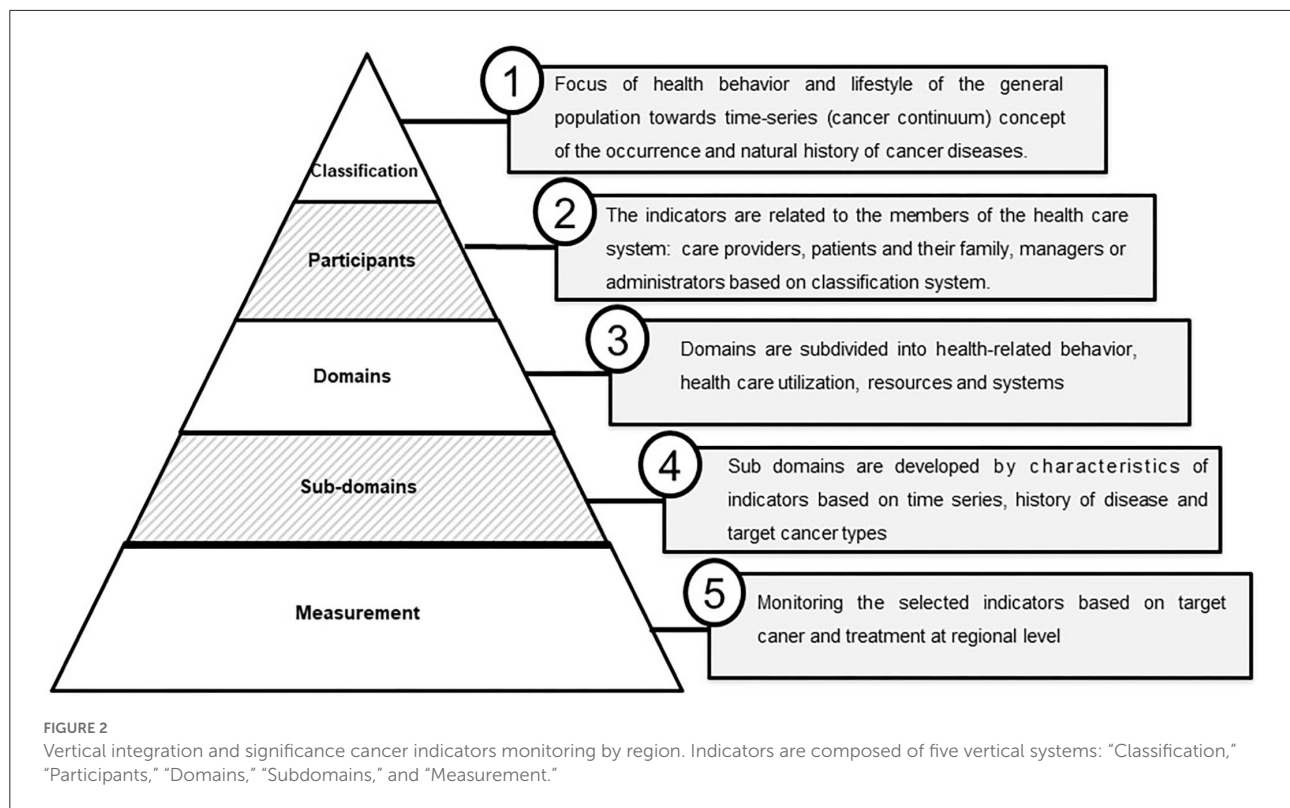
Classification

Participants

Domains

Sub-domains

Measurement

1 Focus of health behavior and lifestyle of the general population towards time-series (cancer continuum) concept of the occurrence and natural history of cancer diseases.

2 The indicators are related to the members of the health care system: care providers, patients and their family, managers or administrators based on classification system.

3 Domains are subdivided into health-related behavior, health care utilization, resources and systems

4 Sub domains are developed by characteristics of indicators based on time series, history of disease and target cancer types

5 Monitoring the selected indicators based on target caner and treatment at regional level

FIGURE 2
Vertical integration and significance cancer indicators monitoring by region. Indicators are composed of five vertical systems: "Classification," "Participants," "Domains," "Subdomains," and "Measurement."